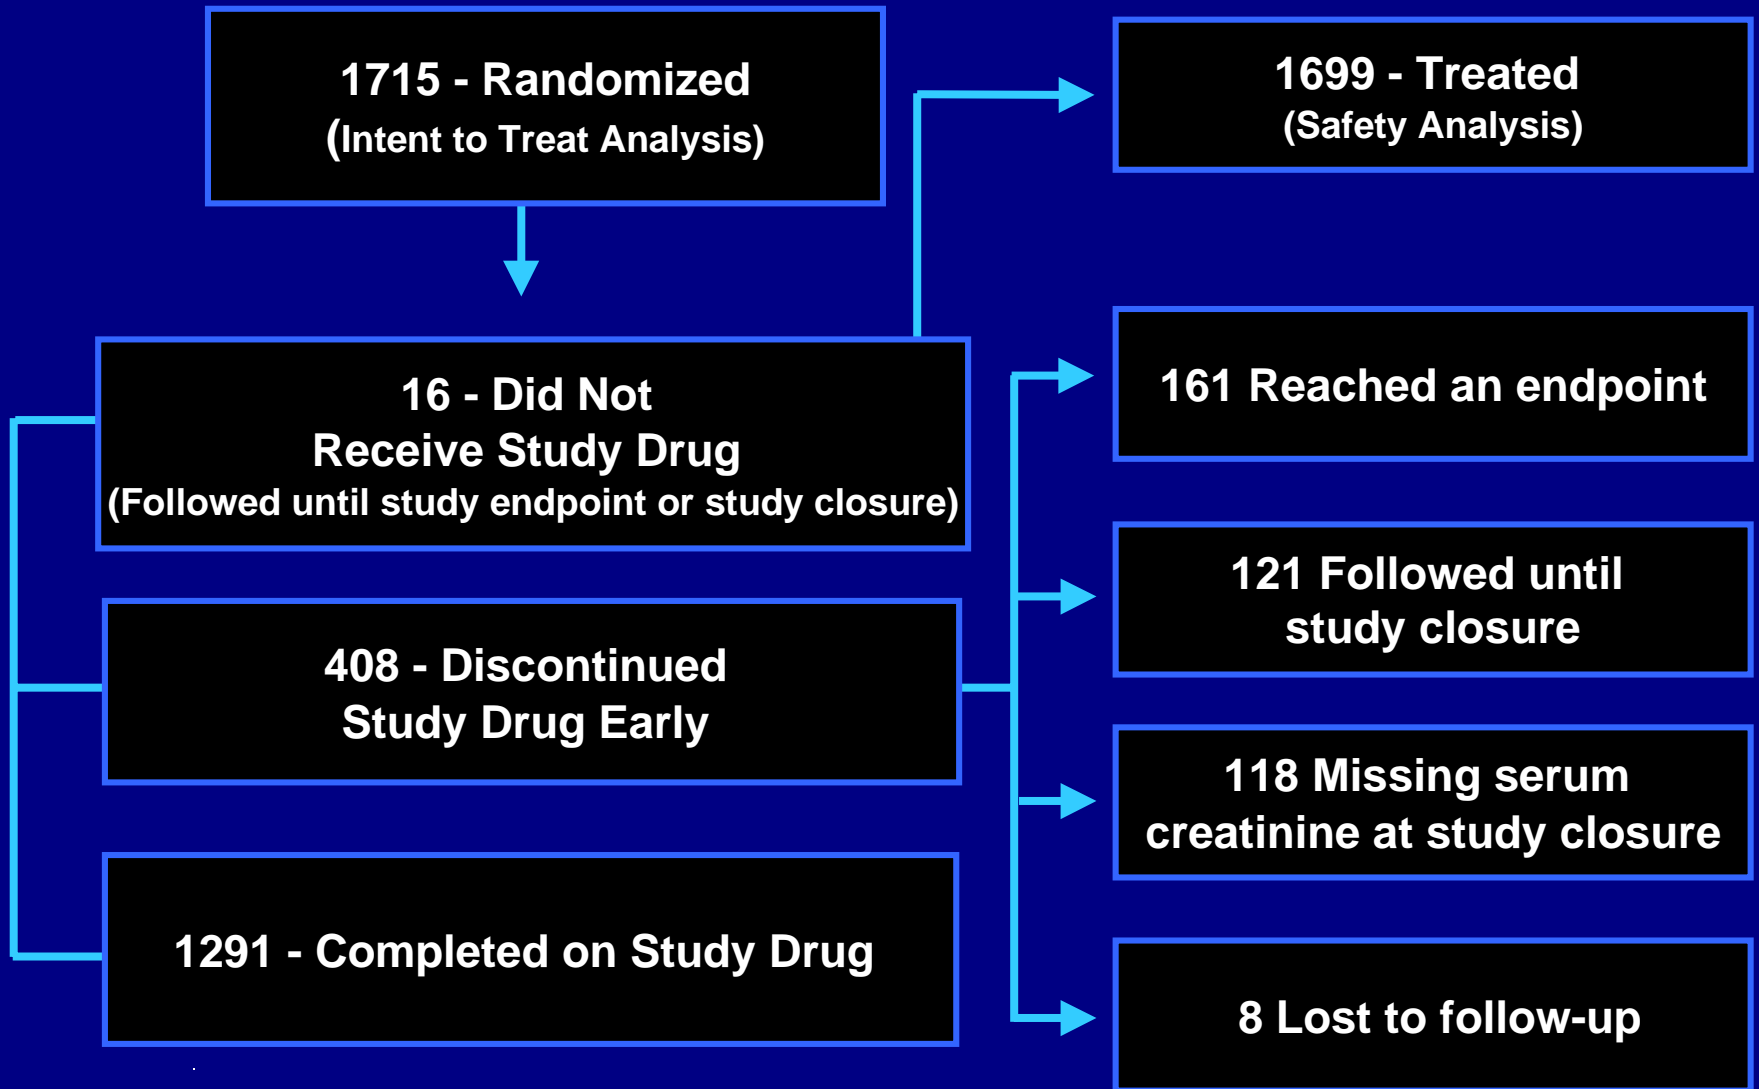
1715 - Randomized
(Intent to Treat Analysis)

1699 - Treated
(Safety Analysis)

16 - Did Not
Receive Study Drug
(Followed until study endpoint or study closure)

161 Reached an endpoint

408 - Discontinued
Study Drug Early

121 Followed until
study closure

118 Missing serum
creatinine at study closure

1291 - Completed on Study Drug

8 Lost to follow-up